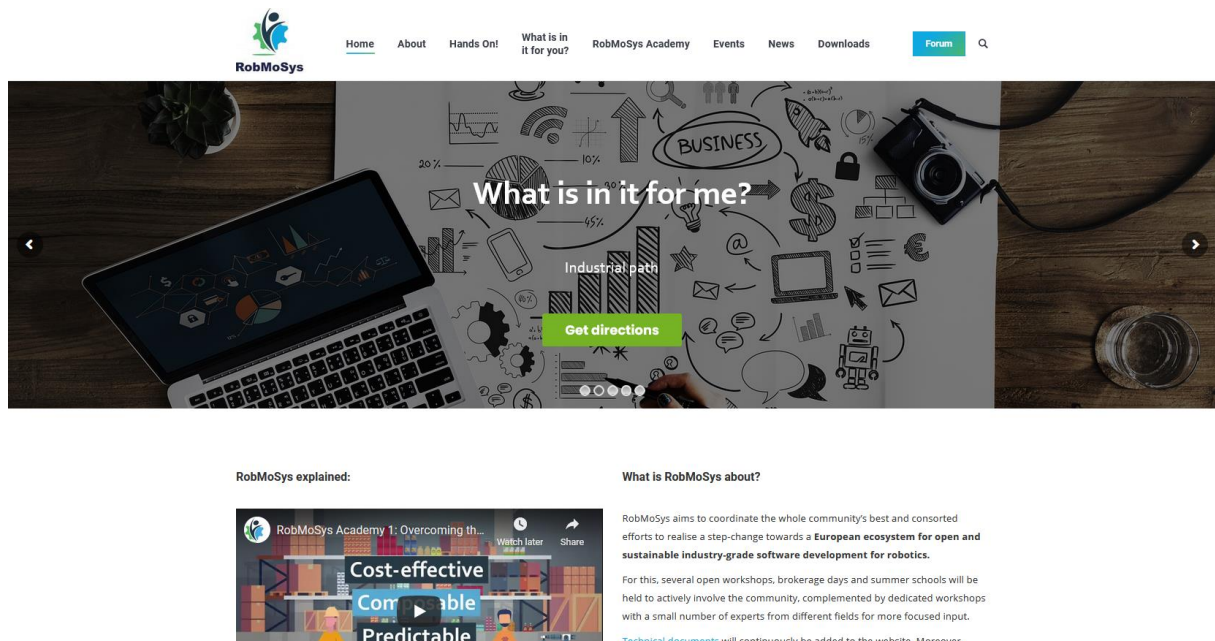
RobMoSys

Home About Hands On! What is in it for you? RobMoSys Academy Events News Downloads Forum

BUSINESS

20%

10%

45%

15%

What is in it for me?

Industrial path

Get directions

RobMoSys explained:

RobMoSys Academy 1: Overcoming th...

Watch later

Share

Cost-effective

Com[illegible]able

Predictable

What is RobMoSys about?

RobMoSys aims to coordinate the whole community's best and consorted efforts to realise a step-change towards a **European ecosystem for open and sustainable industry-grade software development for robotics.**

For this, several open workshops, brokerage days and summer schools will be held to actively involve the community, complemented by dedicated workshops with a small number of experts from different fields for more focused input.

Technical documents will continuously be added to the website. Moreover, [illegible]